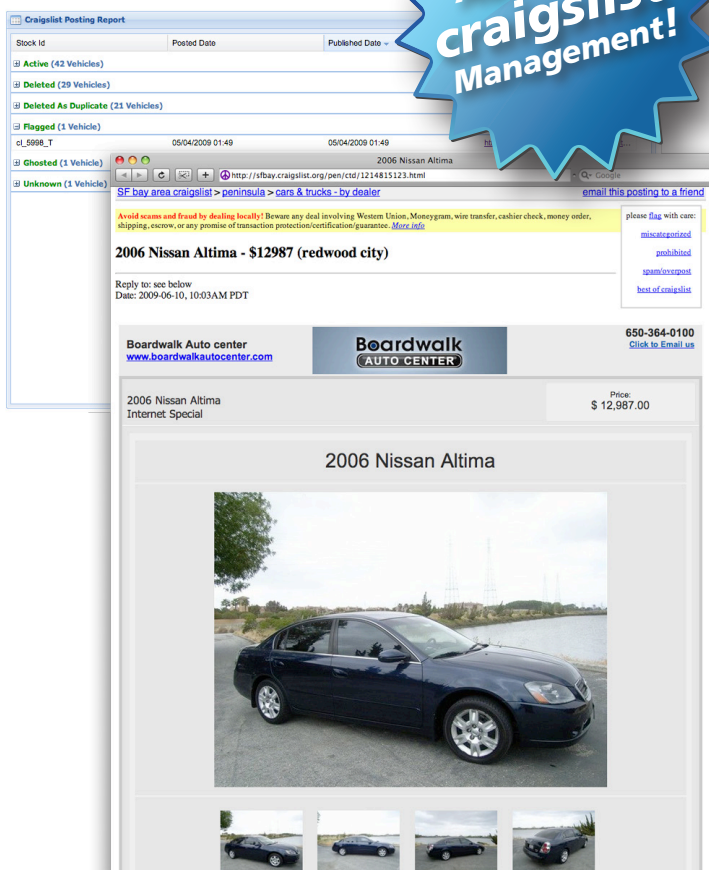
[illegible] craigslist Management!

Craigslist Posting Report

| Stock Id | Posted Date | Published Date |
|---|---|---|
| Active (42 Vehicles) | | |
| Deleted (29 Vehicles) | | |
| Deleted As Duplicate (21 Vehicles) | | |
| Flagged (1 Vehicle) | | |
| cl_5998_T | 05/04/2009 01:49 | 05/04/2009 01:49 |
| Ghosted (1 Vehicle) | | |
| Unknown (1 Vehicle) | | |

2006 Nissan Altima

http://sfbay.craigslist.org/pen/ctd/1214815123.html

Google

SF bay area craigslist > peninsula > cars & trucks - by dealer

email this posting to a friend

Avoid scams and fraud by dealing locally! Beware any deal involving Western Union, Moneygram, wire transfer, cashier check, money order, shipping, escrow, or any promise of transaction protection/certification/guarantee. More info

please flag with care:
miscategorized
prohibited
spam/overpost
best of craigslist

2006 Nissan Altima - $12987 (redwood city)

Reply to: see below
Date: 2009-06-10, 10:03AM PDT

Boardwalk Auto center
www.boardwalkautocenter.com

Boardwalk AUTO CENTER

650-364-0100
Click to Email us

2006 Nissan Altima
Internet Special

Price:
$ 12,987.00

2006 Nissan Altima